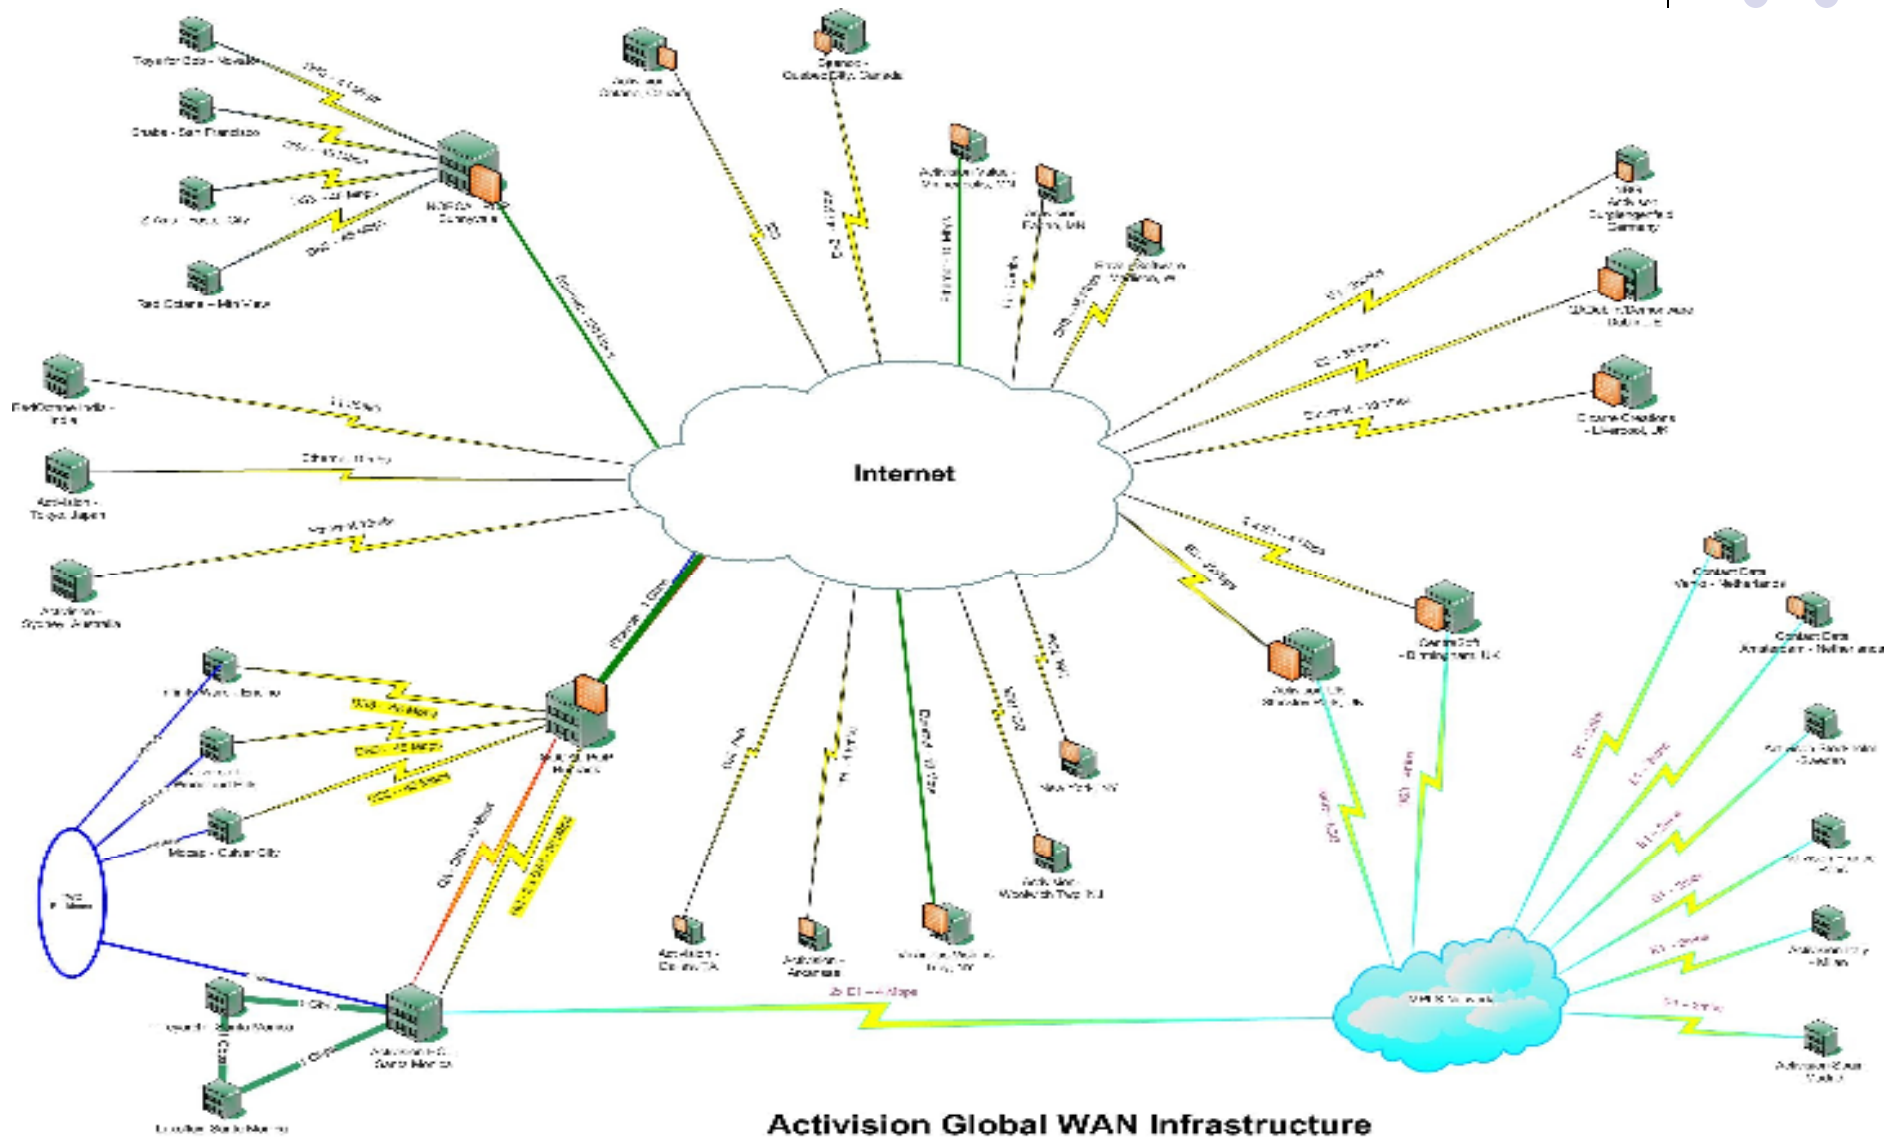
Internet

Activision Global WAN Infrastructure

Toys for Bob - Novato

Shaba - San Francisco

Raven - Madison, WI

Treyarch - Santa Monica

Infinity Ward - Encino

Neversoft - Woodland Hills

Luxoflux - Santa Monica

Activision - Tokyo, Japan

Activision - Sydney, Australia

Activision - Santa Monica

MPLS Network

New York, NY

Activision - Dallas, TX

Internet

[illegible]